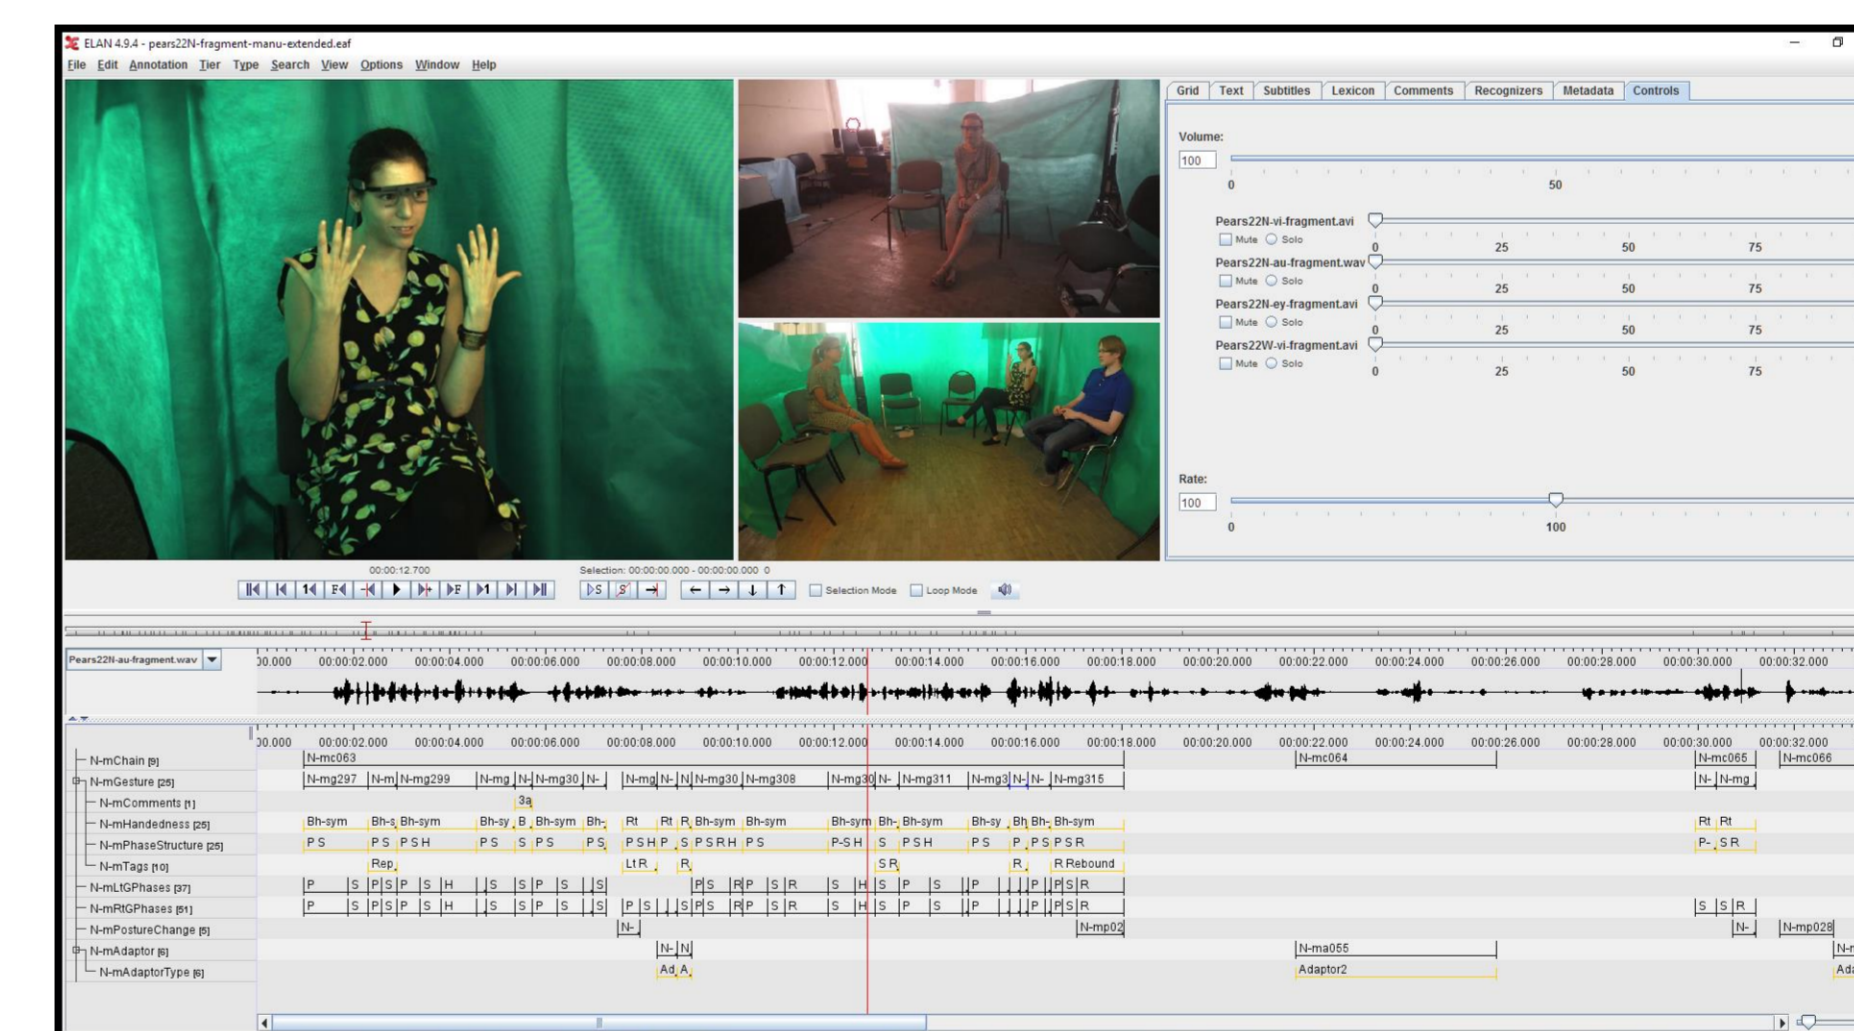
ELAN 4.9.4 - pears22N-fragment-manu-extended.eaf

File Edit Annotation Tier Type Search View Options Window Help

Grid Text Subtitles Lexicon Comments Recognizers Metadata Controls

Volume:
100
0 50

Pears22N-vi-fragment.avi
Mute Solo
0 25 50 75

Pears22N-au-fragment.wav
Mute Solo
0 25 50 75

Pears22N-ey-fragment.avi
Mute Solo
0 25 50 75

Pears22W-vi-fragment.avi
Mute Solo
0 25 50 75

Rate:
100
0 100

00:00:12.700
Selection: 00:00:00.000 - 00:00:00.000 0

Selection Mode Loop Mode

Pears22N-au-fragment.wav

00.000 00:00:02.000 00:00:04.000 00:00:06.000 00:00:08.000 00:00:10.000 00:00:12.000 00:00:14.000 00:00:16.000 00:00:18.000 00:00:20.000 00:00:22.000 00:00:24.000 00:00:26.000 00:00:28.000 00:00:30.000 00:00:32.000

00.000 00:00:02.000 00:00:04.000 00:00:06.000 00:00:08.000 00:00:10.000 00:00:12.000 00:00:14.000 00:00:16.000 00:00:18.000 00:00:20.000 00:00:22.000 00:00:24.000 00:00:26.000 00:00:28.000 00:00:30.000 00:00:32.000

N-mChain [9] N-mc063 N-mc064 N-mc065 N-mc066
N-mGesture [25] N-mg297 N-m N-mg299 N-mg N-mg30 N- N-mg N- N N-mg30 N-mg308 N-mg30 N- N-mg311 N-mg3 N- N- N-mg315 N- N-mg
N-mComments [1] 3a
N-mHandedness [25] Bh-sym Bh-s Bh-sym Bh-sy B Bh-sym Bh- Rt Rt R Bh-sym Bh-sym Bh-sym Bh- Bh-sym Bh-sy Bh Bh- Bh-sym Rt Rt
N-mPhaseStructure [25] P S P S P S H P S S P S P S P S H P S P S R H P S P-S H S P S H P S P P S P S R P- S R
N-mTags [10] Rep Lt R R S R R R Rebound
N-mLtGPhases [37] P S P S P S H S S P S S P S R P S R S H S P S P P P S R
N-mRtGPhases [51] P S P S P S H S S P S S P S S P S R P S R S H S P S P P P S R S S R
N-mPostureChange [5] N- N-mp02 N- N-mp028
N-mAdaptor [6] N- N N-ma055 N-r
N-mAdaptorType [6] Ad A Adaptor2 Ad